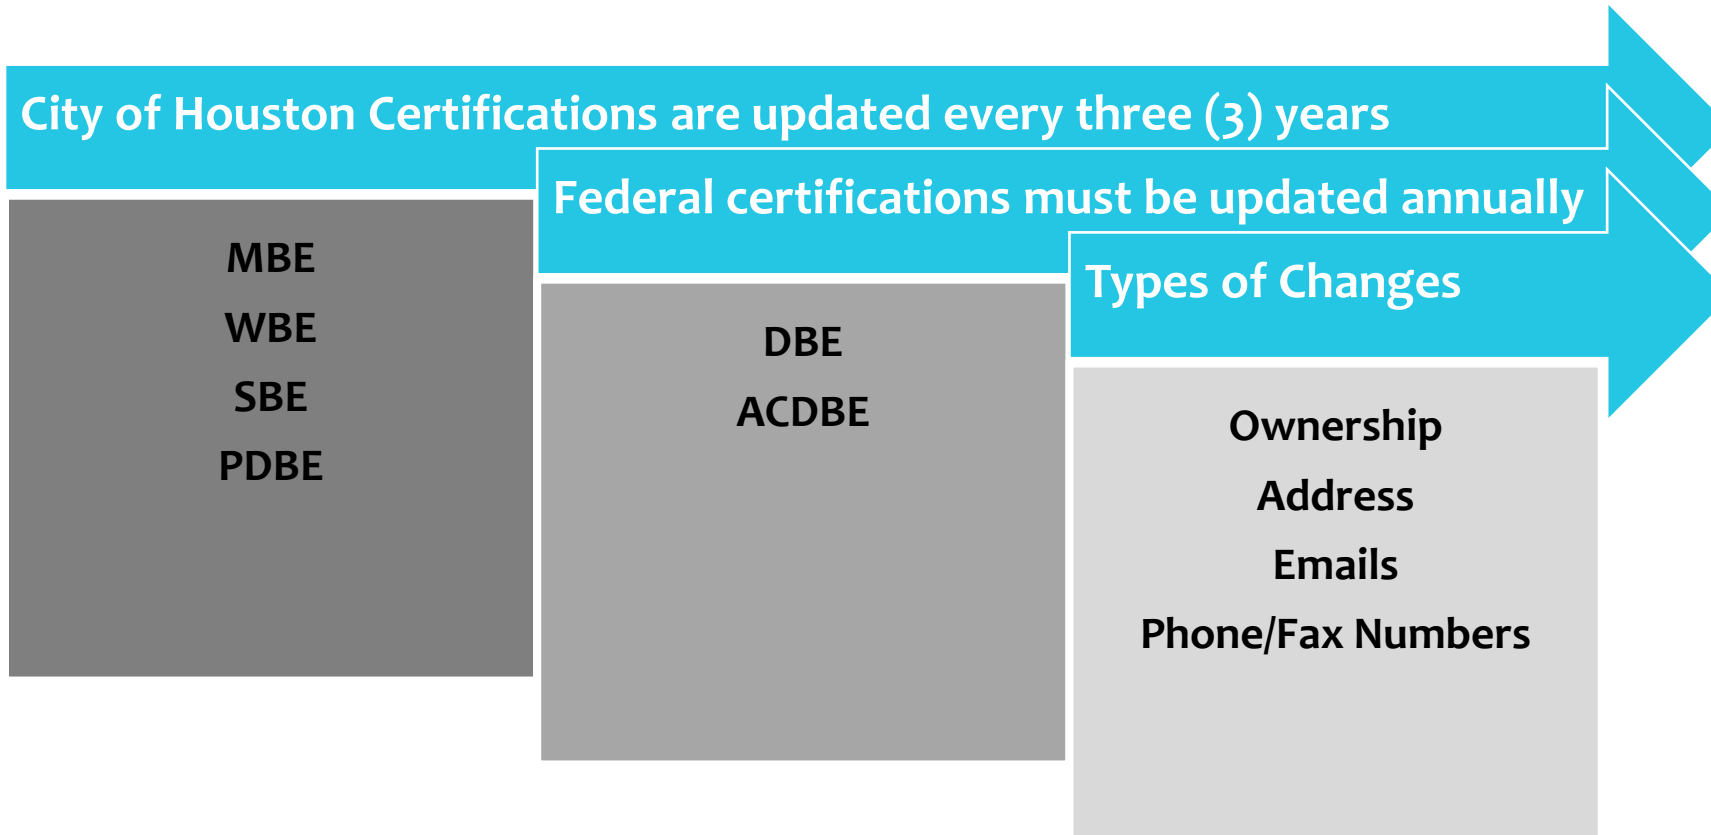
City of Houston Certifications are updated every three (3) years

MBE
WBE
SBE
PDBE

Federal certifications must be updated annually

DBE
ACDBE

Types of Changes

Ownership
Address
Emails
Phone/Fax Numbers